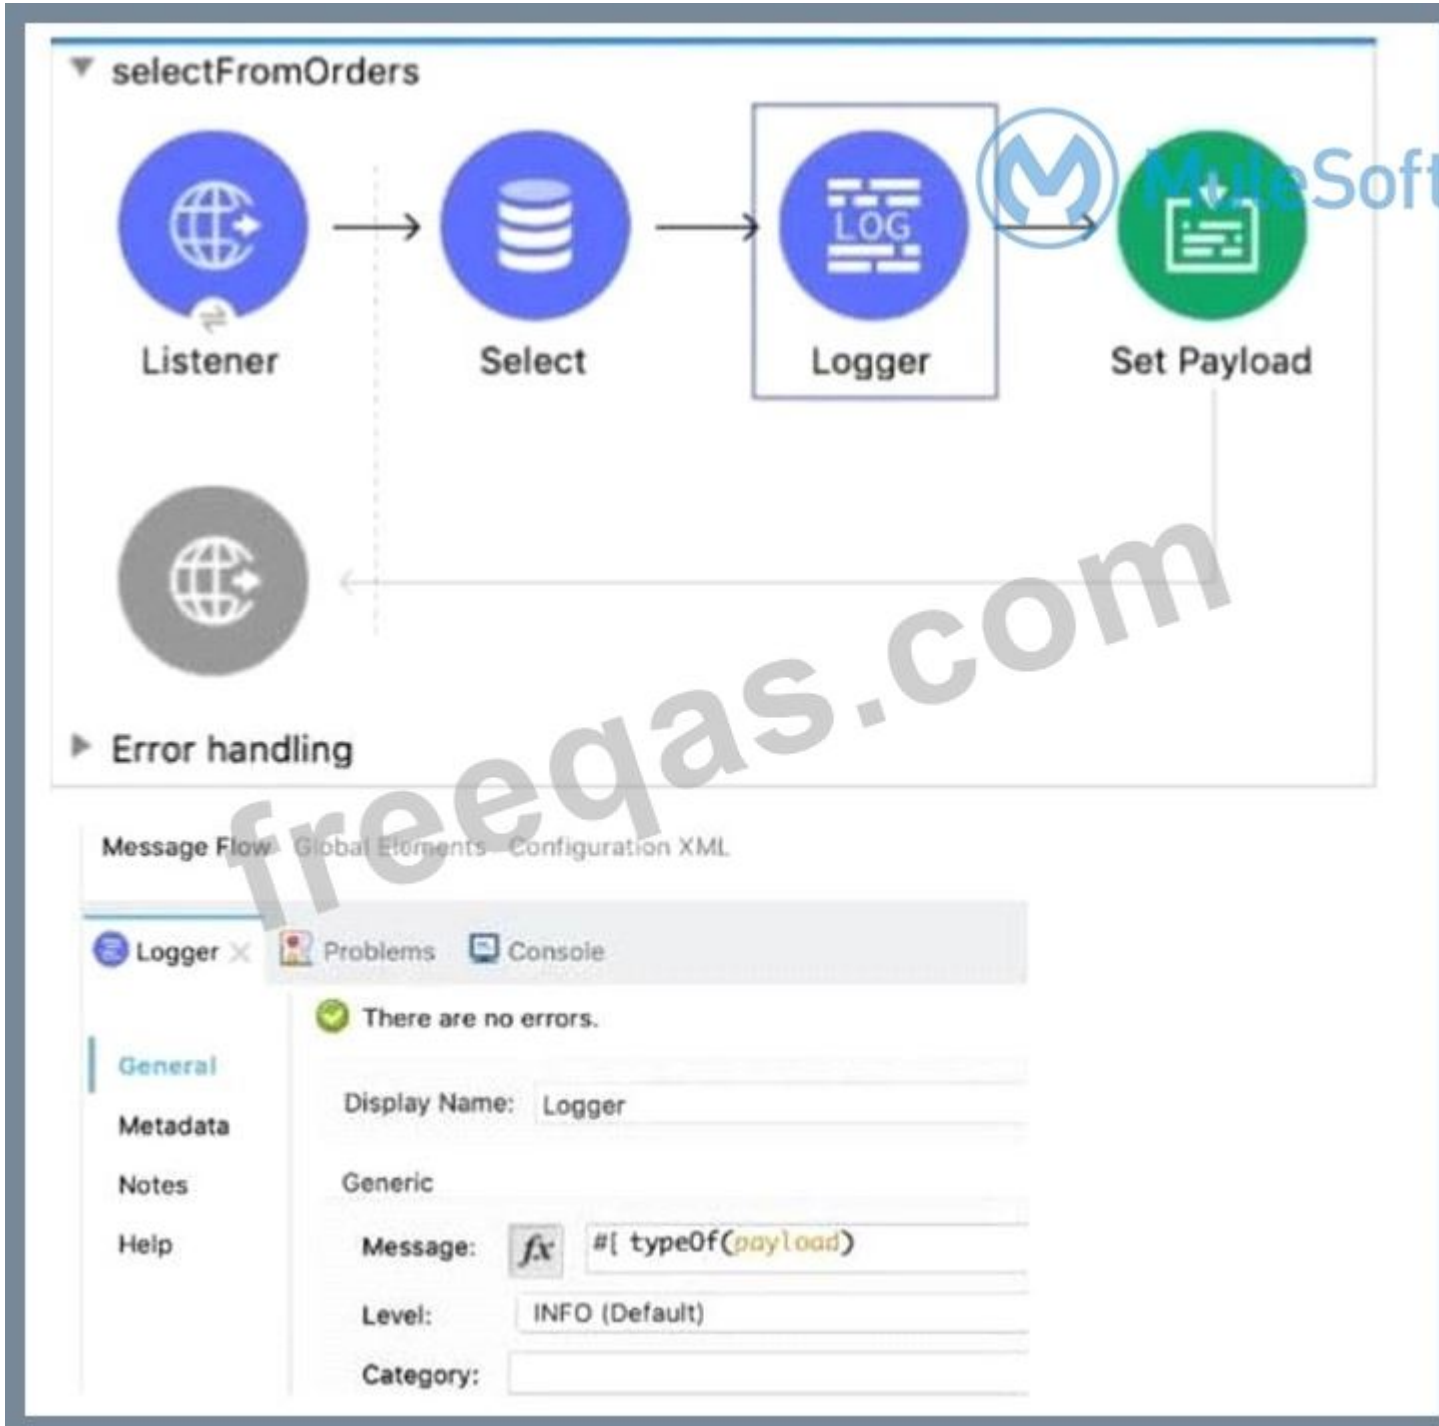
selectFromOrders

Listener

Select

LOG

Logger

MuleSoft

Set Payload

freeqas.com

Error handling

Message Flow Global Elements Configuration XML

Logger Problems Console

There are no errors.

General
Metadata
Notes
Help

Display Name: Logger

Generic

Message: $fx$ #[ typeOf(payload)

Level: INFO (Default)

Category: